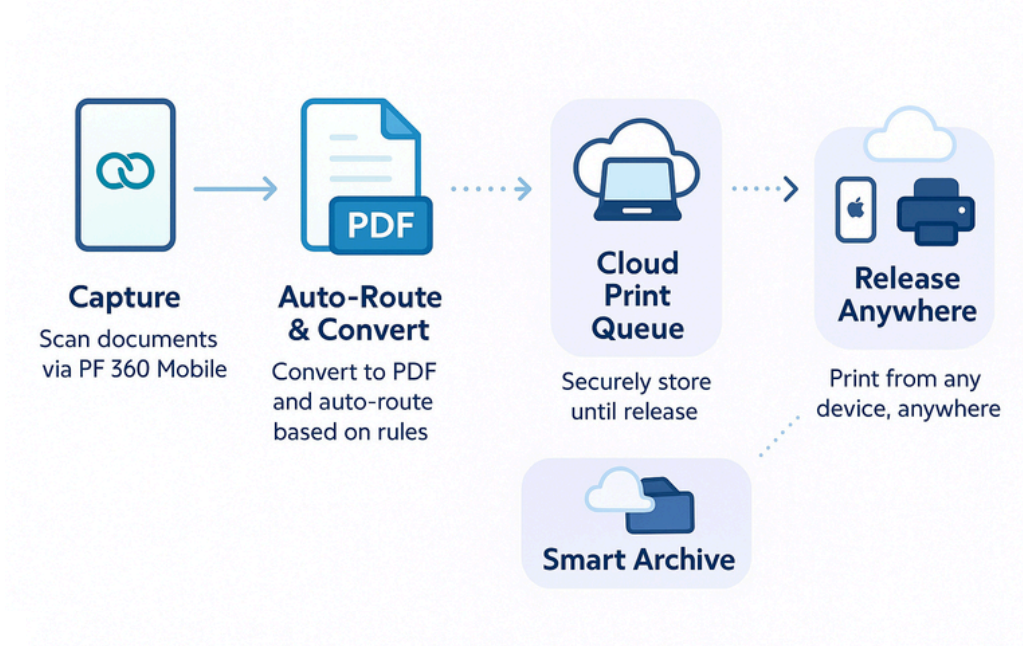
Capture
Scan documents via PF 360 Mobile

PDF
Auto-Route & Convert
Convert to PDF and auto-route based on rules

Cloud Print Queue
Securely store until release

Release Anywhere
Print from any device, anywhere

Smart Archive